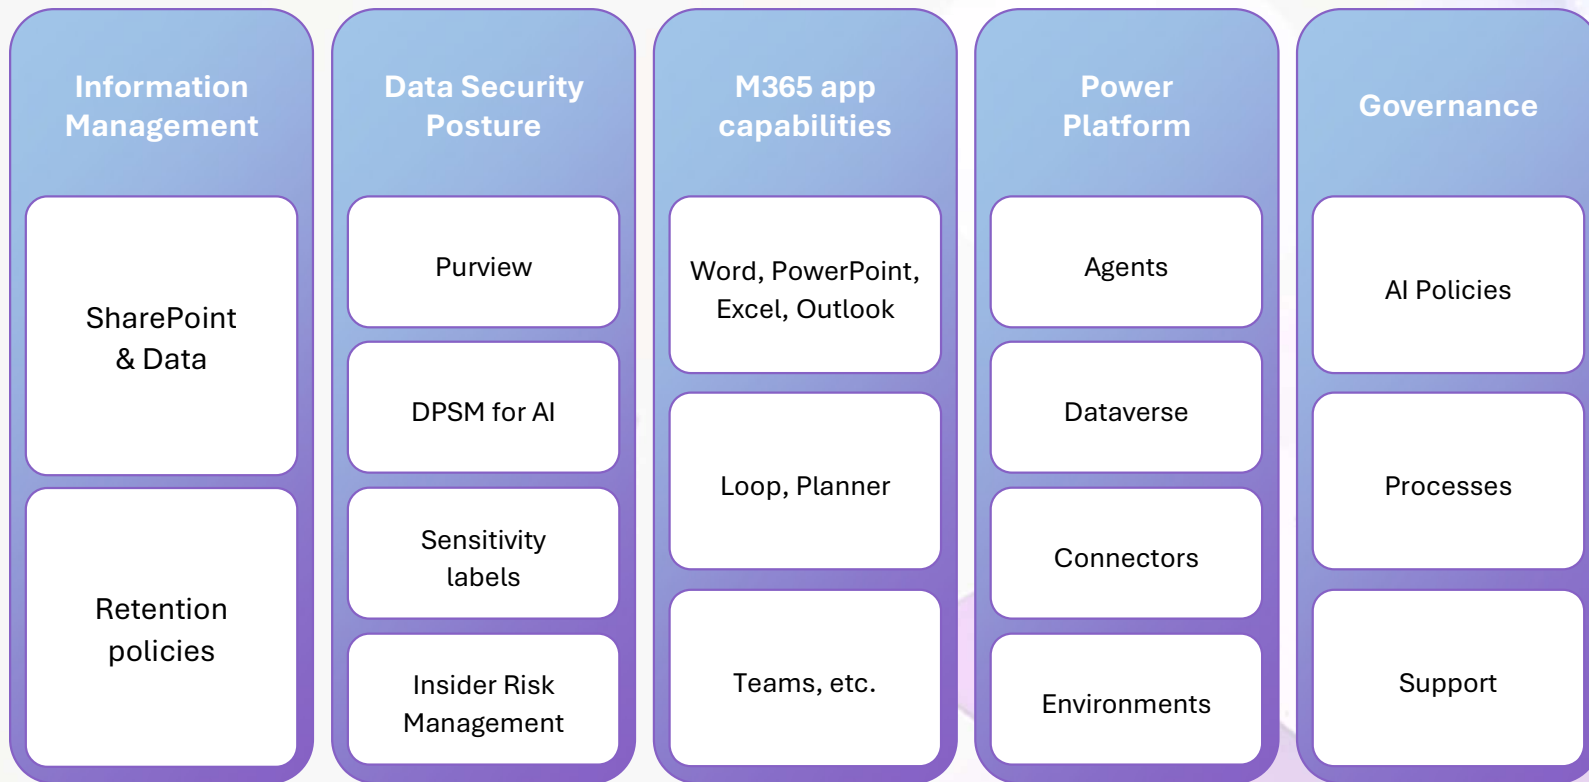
Information Management

SharePoint & Data

Retention policies

Data Security Posture

Purview

DPSM for AI

Sensitivity labels

Insider Risk Management

M365 app capabilities

Word, PowerPoint, Excel, Outlook

Loop, Planner

Teams, etc.

Power Platform

Agents

Dataverse

Connectors

Environments

Governance

AI Policies

Processes

Support